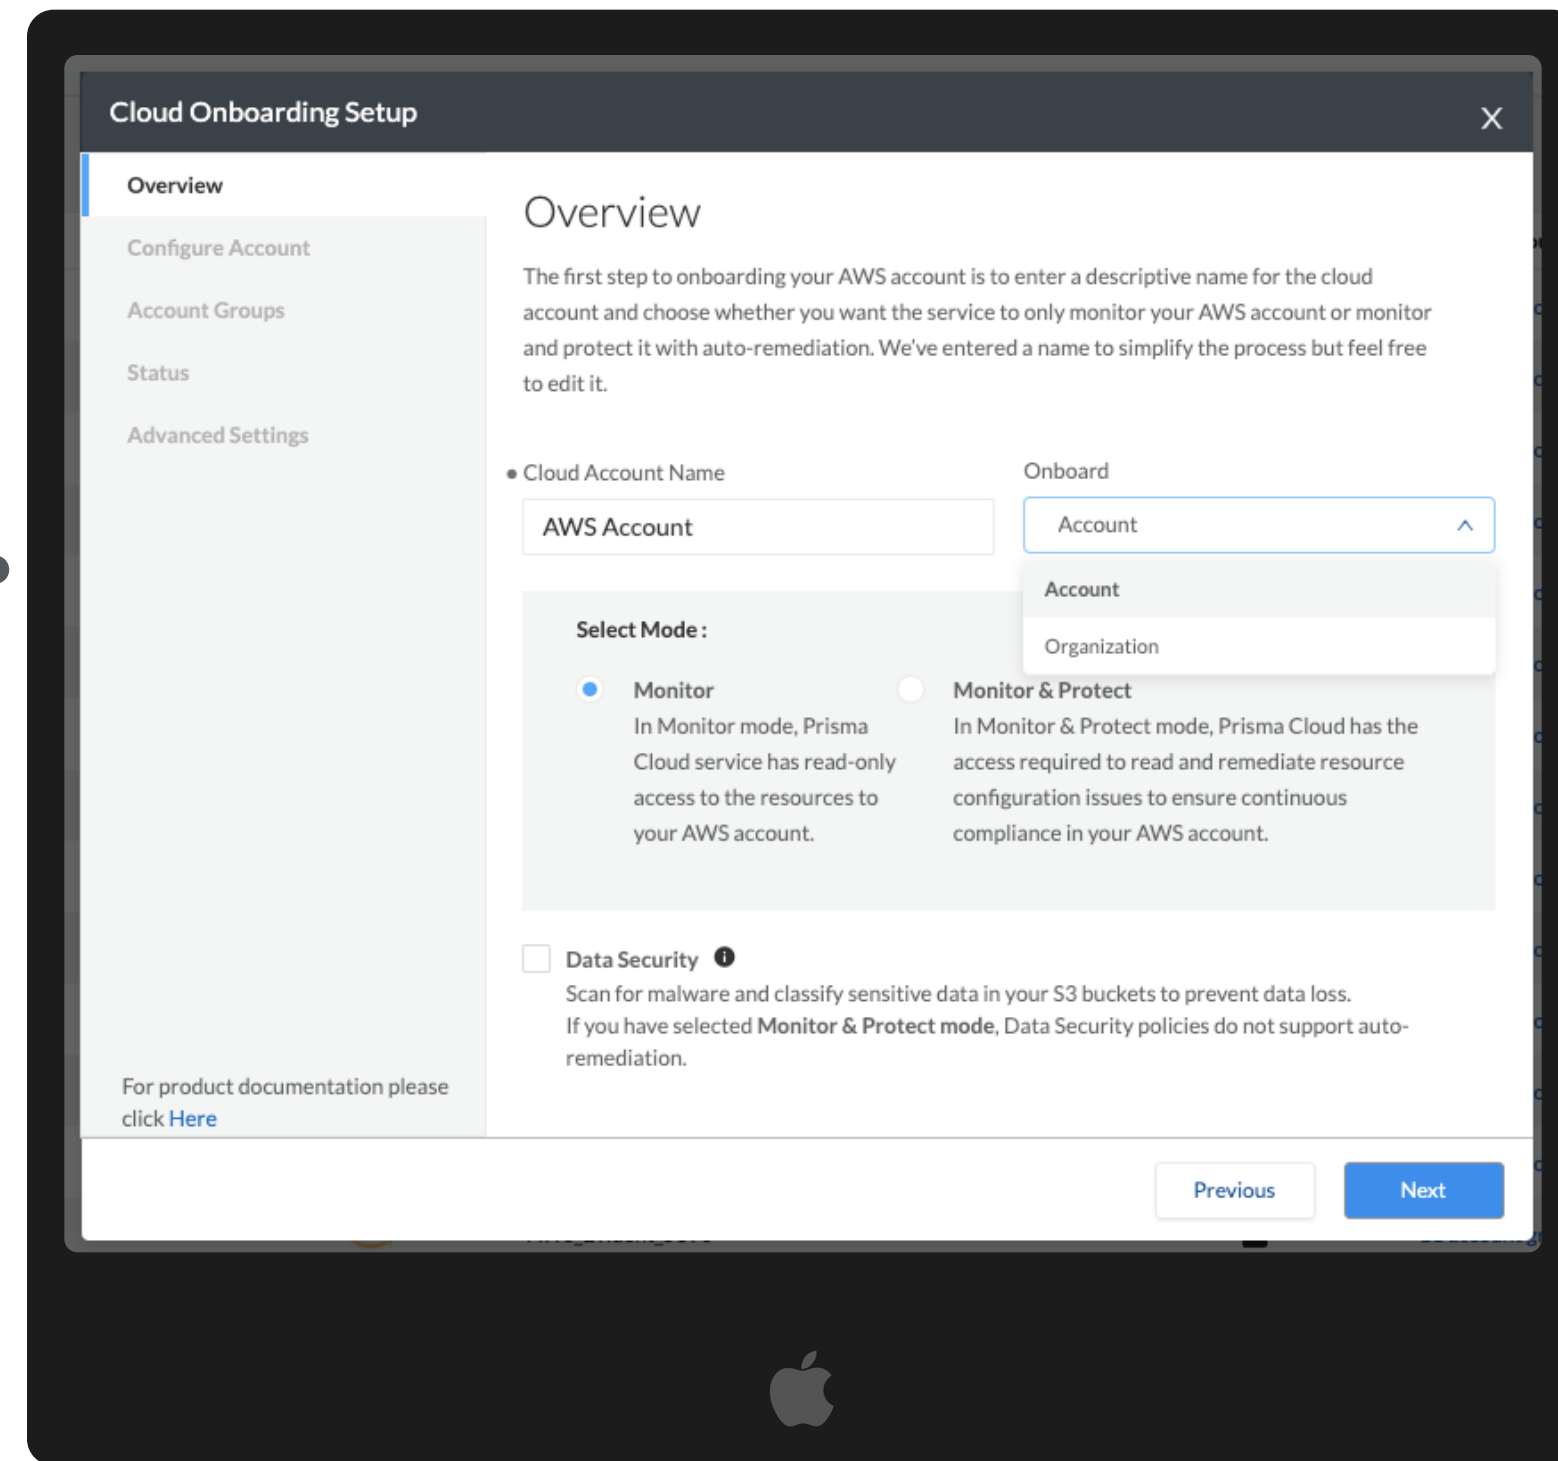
Cloud Onboarding Setup

Overview

Configure Account

Account Groups

Status

Advanced Settings

For product documentation please click Here

Overview

The first step to onboarding your AWS account is to enter a descriptive name for the cloud account and choose whether you want the service to only monitor your AWS account or monitor and protect it with auto-remediation. We've entered a name to simplify the process but feel free to edit it.

• Cloud Account Name

AWS Account

Onboard

Account

Account

Organization

Select Mode :

Monitor
In Monitor mode, Prisma Cloud service has read-only access to the resources to your AWS account.

Monitor & Protect
In Monitor & Protect mode, Prisma Cloud has the access required to read and remediate resource configuration issues to ensure continuous compliance in your AWS account.

Data Security
Scan for malware and classify sensitive data in your S3 buckets to prevent data loss.
If you have selected **Monitor & Protect mode**, Data Security policies do not support auto-remediation.

Previous

Next